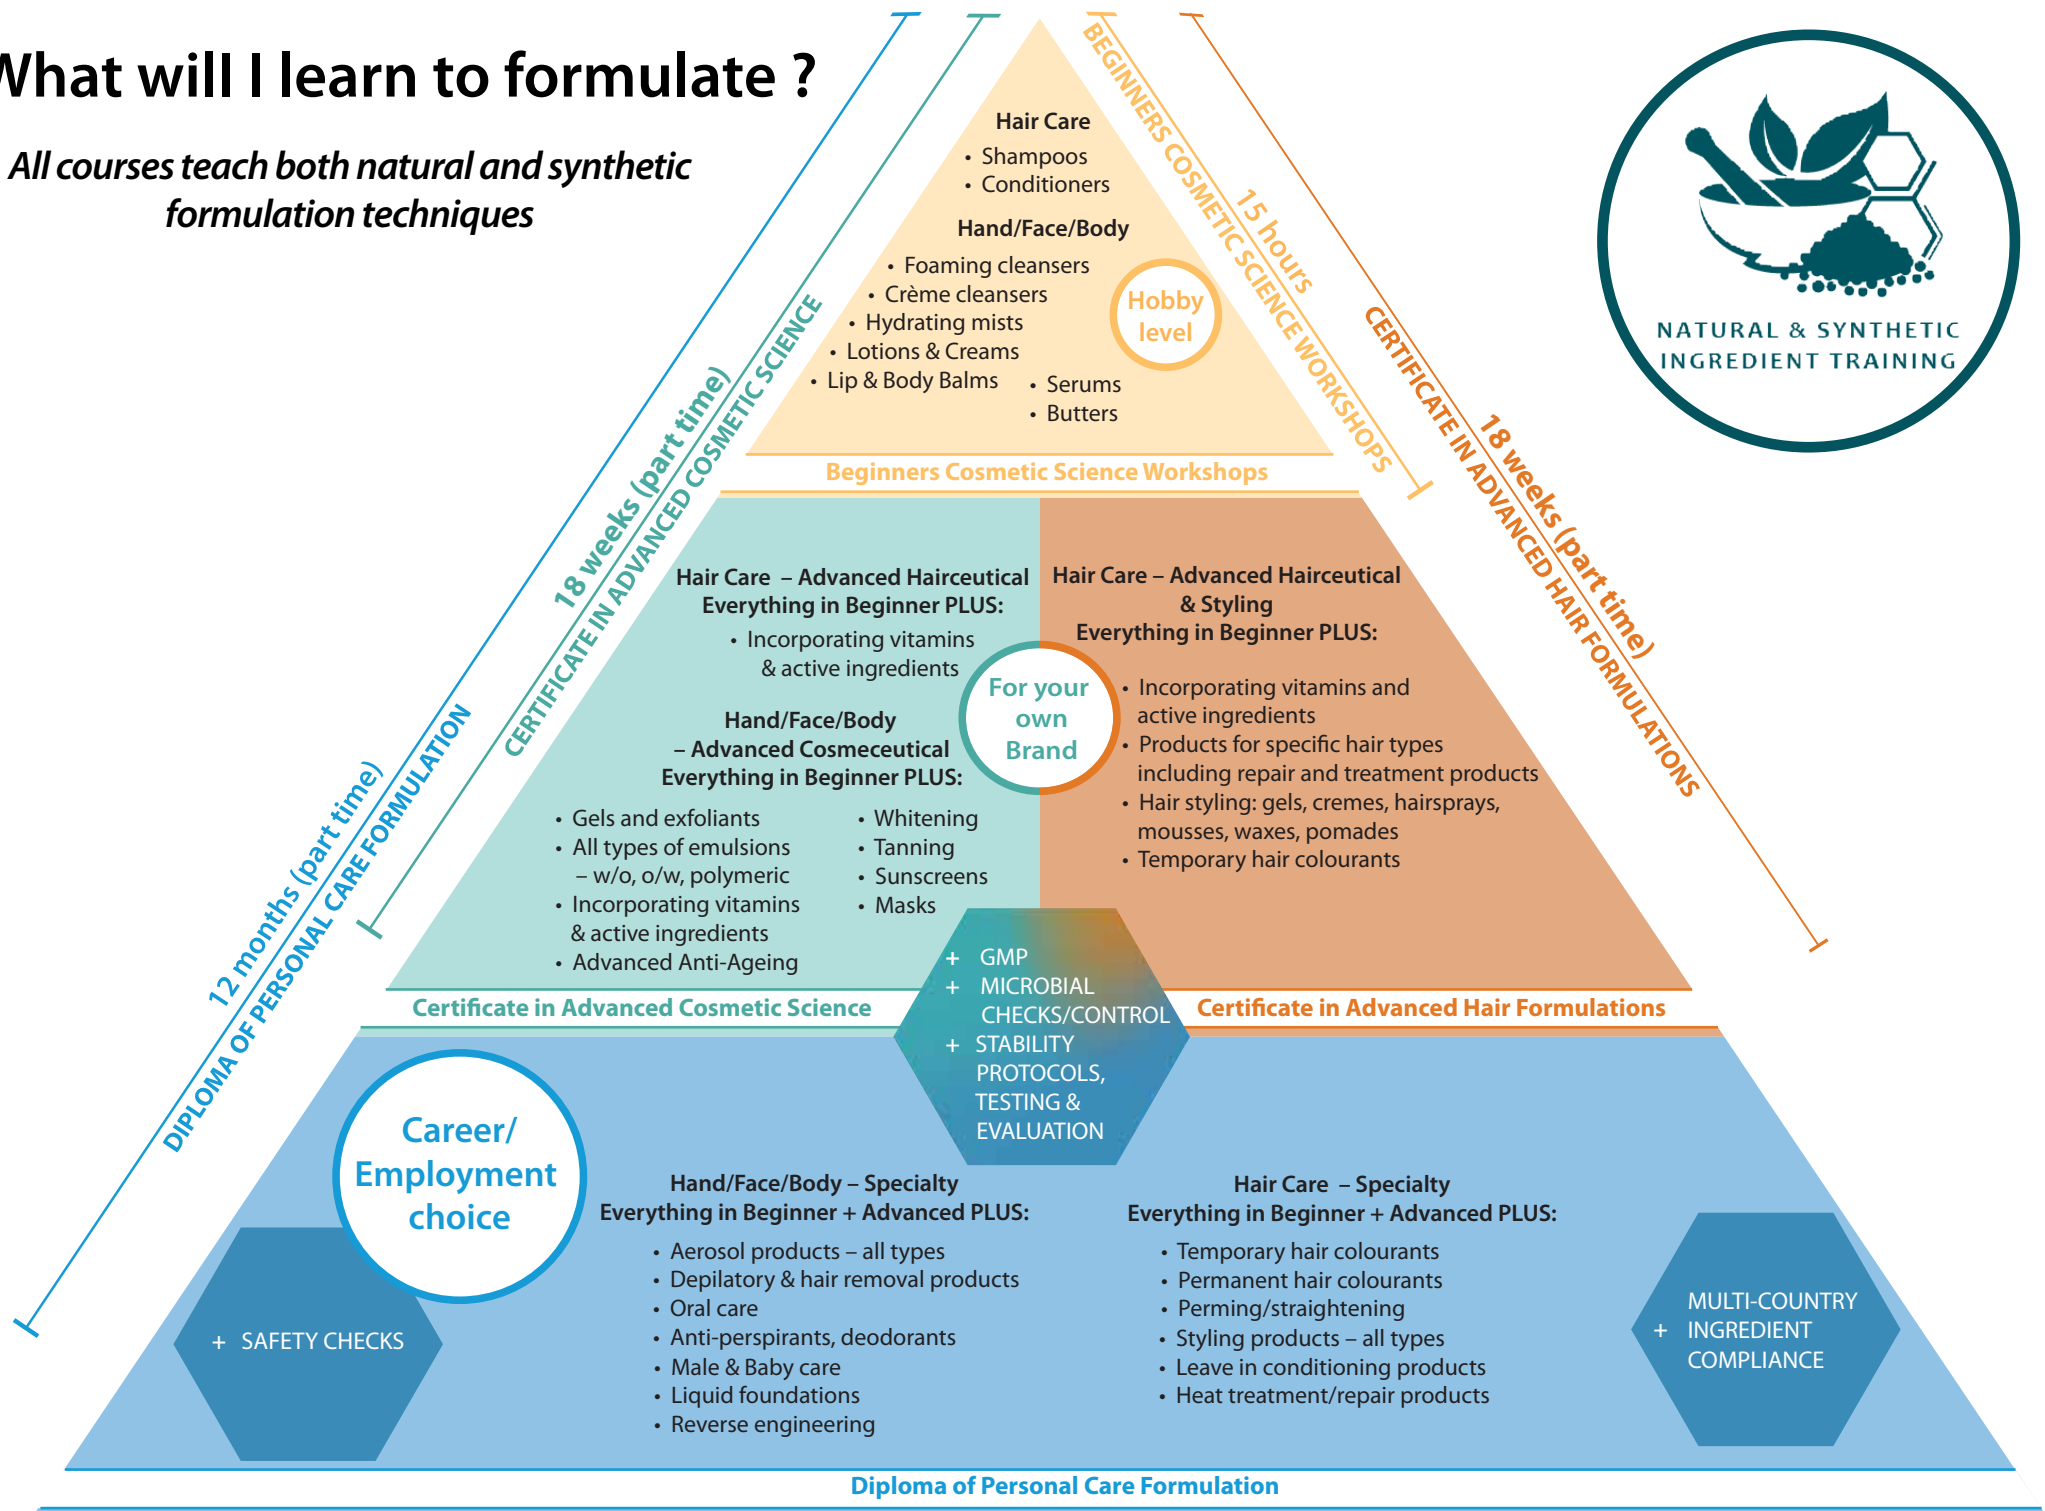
What will I learn to formulate ?

All courses teach both natural and synthetic formulation techniques

NATURAL & SYNTHETIC INGREDIENT TRAINING

Hair Care
• Shampoos
• Conditioners

Hand/Face/Body
• Foaming cleansers
• Crème cleansers
• Hydrating mists
• Lotions & Creams
• Lip & Body Balms
• Serums
• Butters

Hobby level

Beginners Cosmetic Science Workshops

BEGINNERS COSMETIC SCIENCE WORKSHOPS 15 hours

18 weeks (part time) CERTIFICATE IN ADVANCED COSMETIC SCIENCE

CERTIFICATE IN ADVANCED HAIR FORMULATIONS 18 weeks (part time)

12 months (part time) DIPLOMA OF PERSONAL CARE FORMULATION

Hair Care – Advanced Hairceutical
Everything in Beginner PLUS:
• Incorporating vitamins & active ingredients

Hand/Face/Body – Advanced Cosmeceutical
Everything in Beginner PLUS:
• Gels and exfoliants
• All types of emulsions – w/o, o/w, polymeric
• Incorporating vitamins & active ingredients
• Advanced Anti-Ageing
• Whitening
• Tanning
• Sunscreens
• Masks

For your own Brand

Hair Care – Advanced Hairceutical & Styling
Everything in Beginner PLUS:
• Incorporating vitamins and active ingredients
• Products for specific hair types including repair and treatment products
• Hair styling: gels, cremes, hairsprays, mousses, waxes, pomades
• Temporary hair colourants

+ GMP
+ MICROBIAL CHECKS/CONTROL
+ STABILITY PROTOCOLS, TESTING & EVALUATION

Certificate in Advanced Cosmetic Science

Certificate in Advanced Hair Formulations

Career/ Employment choice

+ SAFETY CHECKS

Hand/Face/Body – Specialty
Everything in Beginner + Advanced PLUS:
• Aerosol products – all types
• Depilatory & hair removal products
• Oral care
• Anti-perspirants, deodorants
• Male & Baby care
• Liquid foundations
• Reverse engineering

Hair Care – Specialty
Everything in Beginner + Advanced PLUS:
• Temporary hair colourants
• Permanent hair colourants
• Perming/straightening
• Styling products – all types
• Leave in conditioning products
• Heat treatment/repair products

+ MULTI-COUNTRY INGREDIENT COMPLIANCE

Diploma of Personal Care Formulation